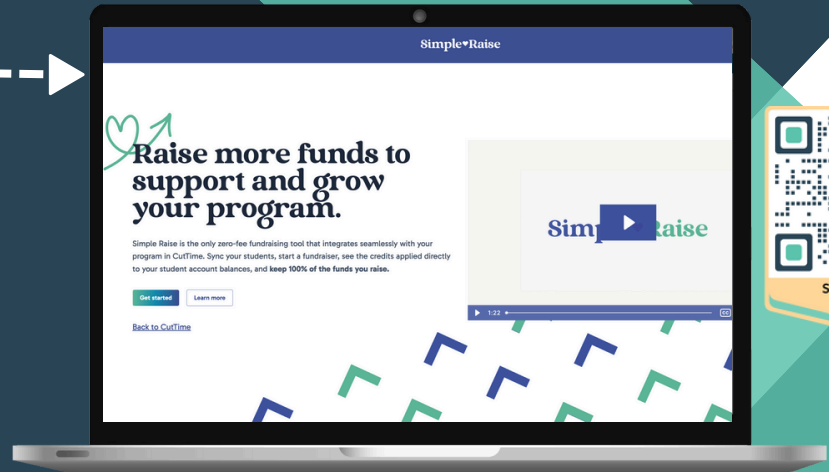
Simple♥Raise

Raise more funds to support and grow your program.

Simple Raise is the only zero-fee fundraising tool that integrates seamlessly with your program in CutTime. Sync your students, start a fundraiser, see the credits applied directly to your student account balances, and **keep 100% of the funds you raise.**

Get started

Learn more

Back to CutTime

Simp Raise

1:22

CC

S